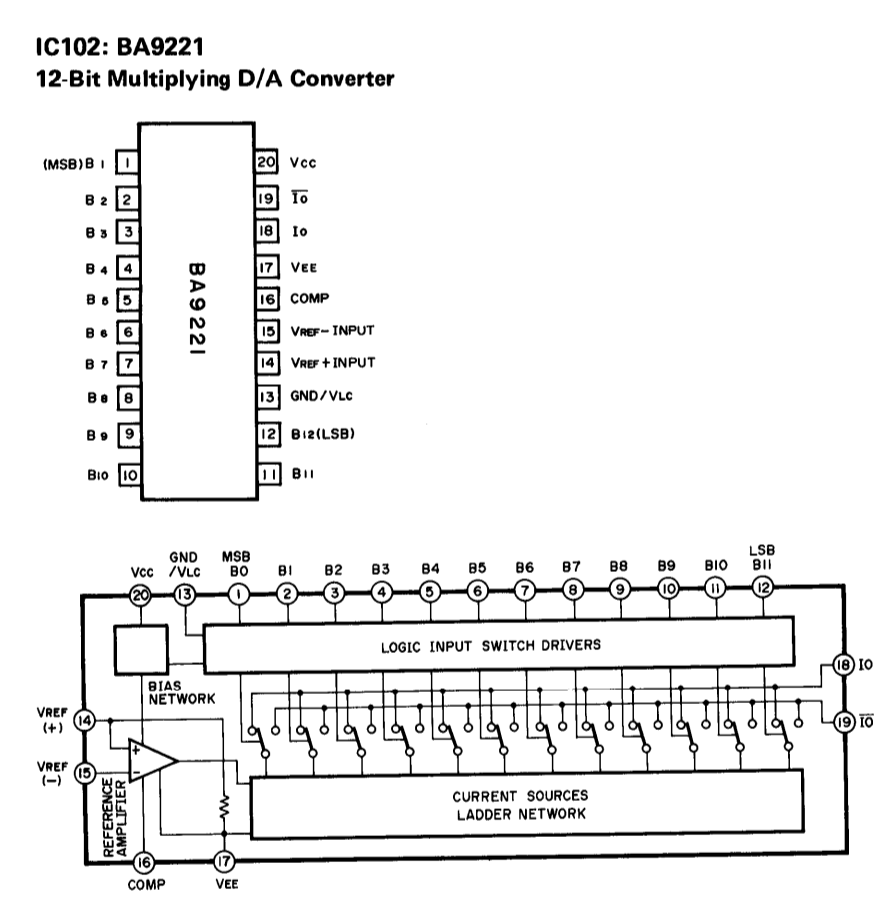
IC102: BA9221
12-Bit Multiplying D/A Converter

(MSB) B 1 1
B 2 2
B 3 3
B 4 4
B 5 5
B 6 6
B 7 7
B 8 8
B 9 9
B10 10

BA9221

20 Vcc
19 $\overline{Io}$
18 Io
17 VEE
16 COMP
15 VREF− INPUT
14 VREF+ INPUT
13 GND/VLC
12 B12(LSB)
11 B11

Vcc 20
GND /VLC 13
MSB B0 1
B1 2
B2 3
B3 4
B4 5
B5 6
B6 7
B7 8
B8 9
B9 10
B10 11
LSB B11 12

LOGIC INPUT SWITCH DRIVERS

BIAS NETWORK

18 IO
19 $\overline{IO}$

VREF (+) 14
VREF (−) 15

+
−

REFERENCE AMPLIFIER

CURRENT SOURCES
LADDER NETWORK

16 COMP
17 VEE